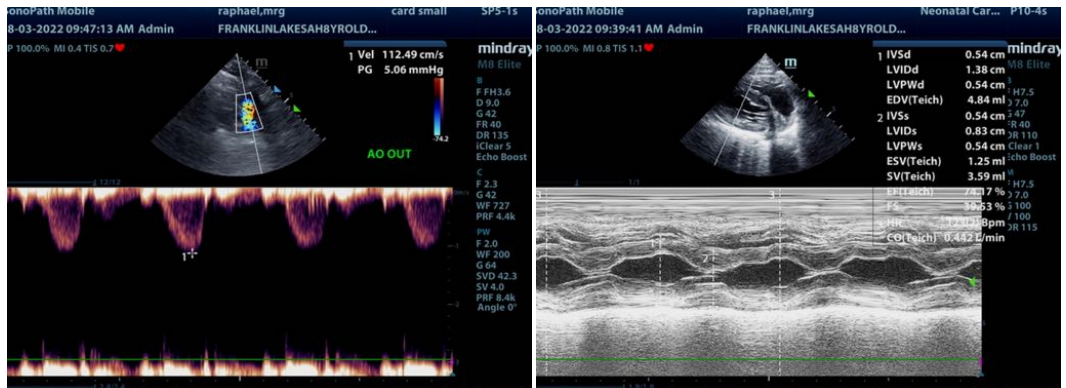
onoPath Mobile raphael,mrg card small SP5-1s
8-03-2022 09:47:13 AM Admin FRANKLINLAKESAH8YROLD...
P 100.0% MI 0.4 TIS 0.7

1 Vel 112.49 cm/s
PG 5.06 mmHg

mindray
M8 Elite

m

B
F FH3.6
D 9.0
G 42
FR 40
DR 135
iClear 5
Echo Boost

-74.2

AO OUT

12/12

C
F 2.3
G 42
WF 727
PRF 4.4k

PW
F 2.0
WF 200
G 64
SVD 42.3
SV 4.0
PRF 8.4k
Angle 0°

1

onoPath Mobile raphael,mrg Neonatal Car... P10-4s
8-03-2022 09:39:41 AM Admin FRANKLINLAKESAH8YROLD...
P 100.0% MI 0.8 TIS 1.1

m

1 IVSd 0.54 cm
LVIDd 1.38 cm
LVPWd 0.54 cm
EDV(Teich) 4.84 ml
2 IVSs 0.54 cm
LVIDs 0.83 cm
LVPWs 0.54 cm
ESV(Teich) 1.25 ml
SV(Teich) 3.59 ml
EF(Teich) 74.17 %
FS 39.63 %
HR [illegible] bpm
CO(Teich) 0.442 L/min

mindray
M8 Elite

H7.5
7.0
47
R 40
R 110
Clear 1
Echo Boost

H7.5
7.0
100
/ 100
R 115

1/1

1
2